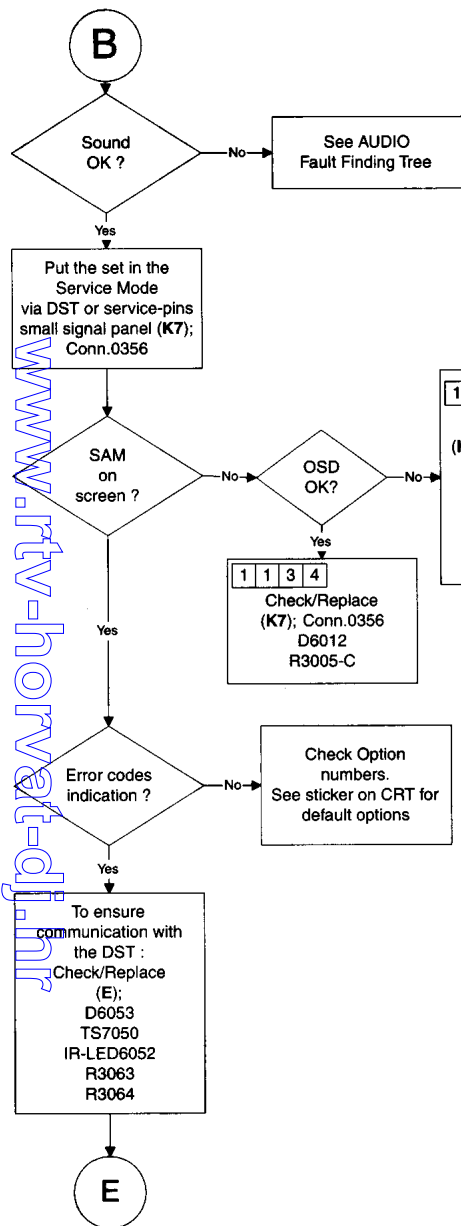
B

Sound OK ?

No

See AUDIO Fault Finding Tree

Yes

Put the set in the Service Mode via DST or service-pins small signal panel (**K7**); Conn.0356

www.rtv-horvat-dj.hr

SAM on screen ?

No

OSD OK?

No

1

(I

Yes

| 1 | 1 | 3 | 4 |
|---|---|---|---|

Check/Replace (**K7**); Conn.0356 D6012 R3005-C

Yes

Error codes indication ?

No

Check Option numbers. See sticker on CRT for default options

Yes

To ensure communication with the DST : Check/Replace (**E**); D6053 TS7050 IR-LED6052 R3063 R3064

E